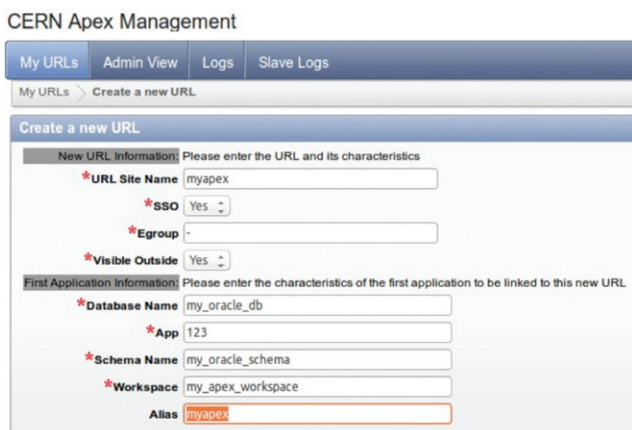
CERN Apex Management

My URLs | Admin View | Logs | Slave Logs

My URLs > Create a new URL

Create a new URL

New URL Information: Please enter the URL and its characteristics

*URL Site Name myapex

*SSO Yes

*Egroup -

*Visible Outside Yes

First Application Information: Please enter the characteristics of the first application to be linked to this new URL

*Database Name my_oracle_db

*App 123

*Schema Name my_oracle_schema

*Workspace my_apex_workspace

Alias myapex